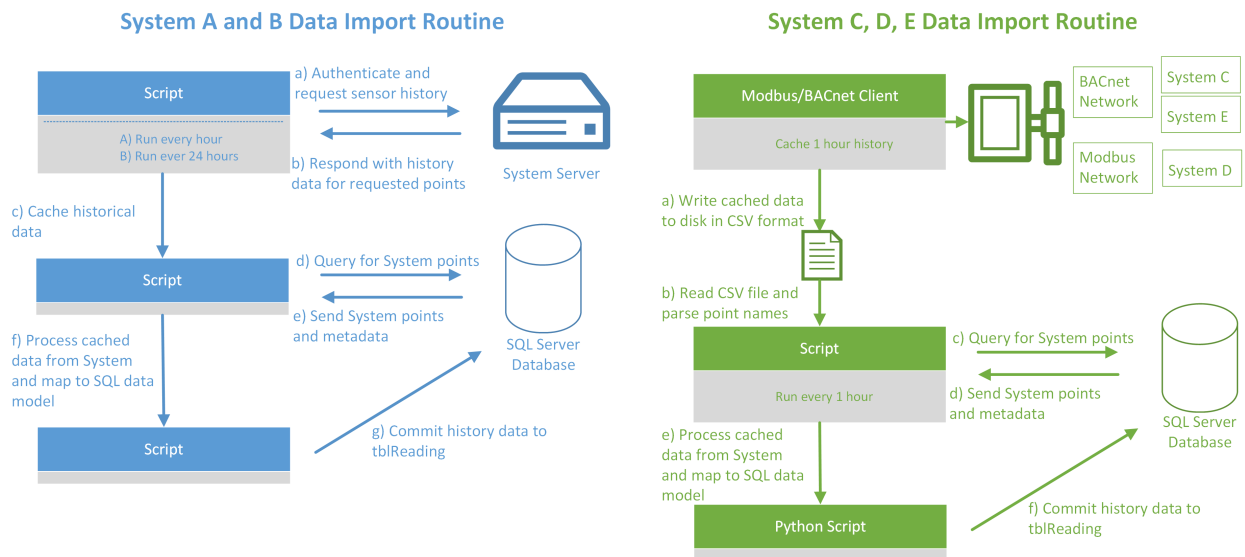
System A and B Data Import Routine

Script

A) Run every hour
B) Run ever 24 hours

a) Authenticate and request sensor history

b) Respond with history data for requested points

System Server

c) Cache historical data

Script

d) Query for System points

e) Send System points and metadata

SQL Server Database

f) Process cached data from System and map to SQL data model

Script

g) Commit history data to tblReading

System C, D, E Data Import Routine

Modbus/BACnet Client

Cache 1 hour history

BACnet Network

System C

System E

Modbus Network

System D

a) Write cached data to disk in CSV format

b) Read CSV file and parse point names

Script

Run every 1 hour

c) Query for System points

d) Send System points and metadata

SQL Server Database

e) Process cached data from System and map to SQL data model

Python Script

f) Commit history data to tblReading